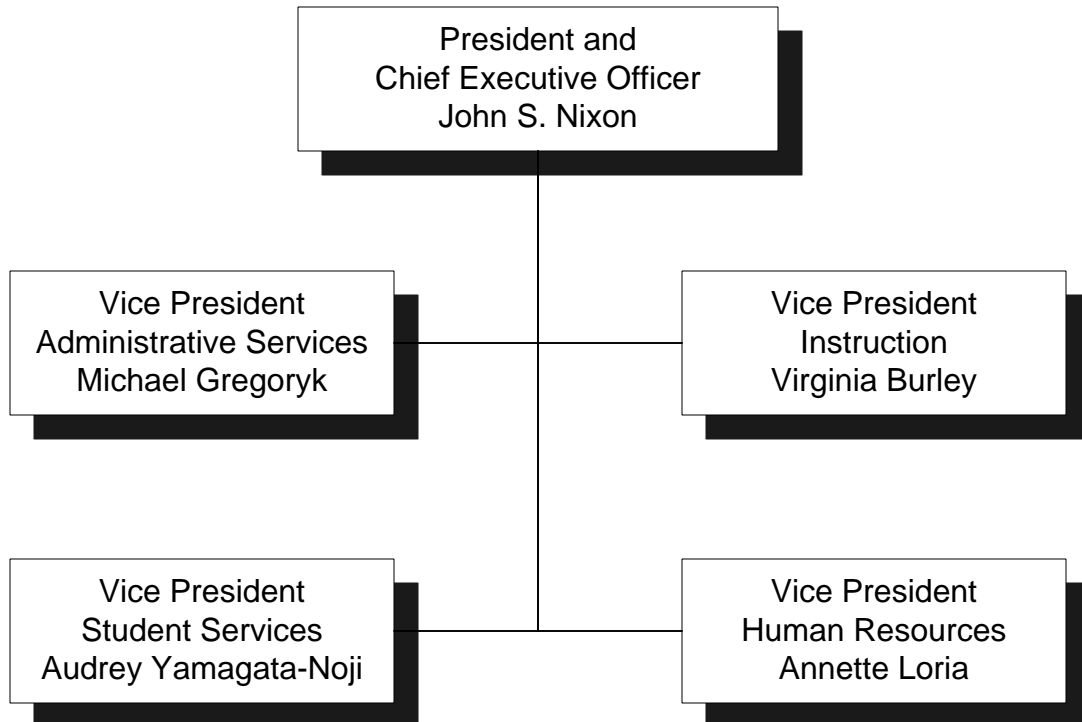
President and
Chief Executive Officer
John S. Nixon

Vice President
Administrative Services
Michael Gregoryk

Vice President
Instruction
Virginia Burley

Vice President
Student Services
Audrey Yamagata-Noji

Vice President
Human Resources
Annette Loria